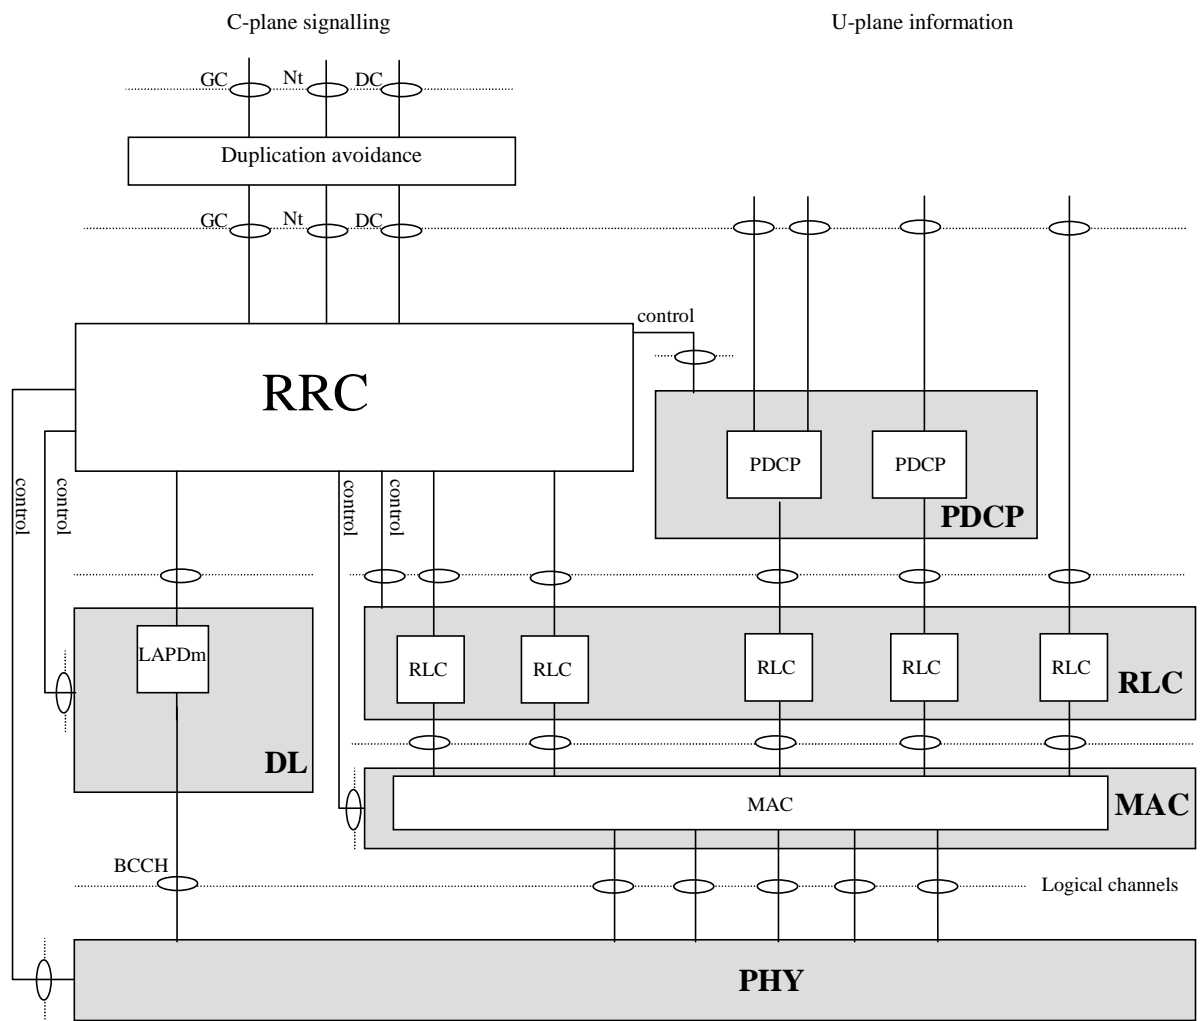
C-plane signalling

U-plane information

GC

Nt

DC

Duplication avoidance

GC

Nt

DC

control

RRC

PDCP

PDCP

PDCP

control

control

control

control

LAPDm

RLC

RLC

RLC

RLC

RLC

RLC

DL

MAC

MAC

BCCH

Logical channels

PHY